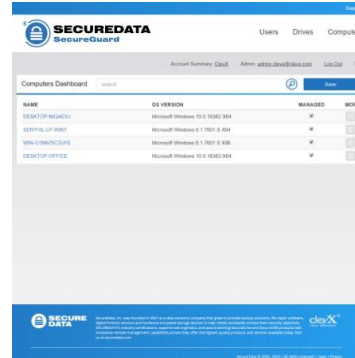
SECUREDATA
SecureGuard

Users Drives Comput

Account Summary: ClevX Admin: admin.clevx@clevx.com Log Out

Computers Dashboard

Save

| NAME | OS VERSION | MANAGED | MO |
|---|---|---|---|
| DESKTOP-NKQAEVJ | Microsoft Windows 10.0.18362 X64 | | |
| SENTHIL-LP-WIN7 | Microsoft Windows 6.1.7601.S X64 | | |
| WIN-OYMNTKCOUFE | Microsoft Windows 6.1.7601.S X86 | | |
| DESKTOP-OFFICE | Microsoft Windows 10.0.18362 X64 | | |

SECURE DATA

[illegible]

clevX

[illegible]